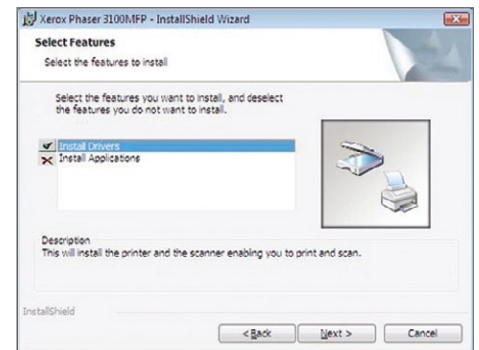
Xerox Phaser 3100MFP - InstallShield Wizard

Select Features

Select the features to install

Select the features you want to install, and deselect the features you do not want to install.

Install Drivers
Install Applications

Description
This will install the printer and the scanner enabling you to print and scan.

InstallShield

< Back

Next >

Cancel